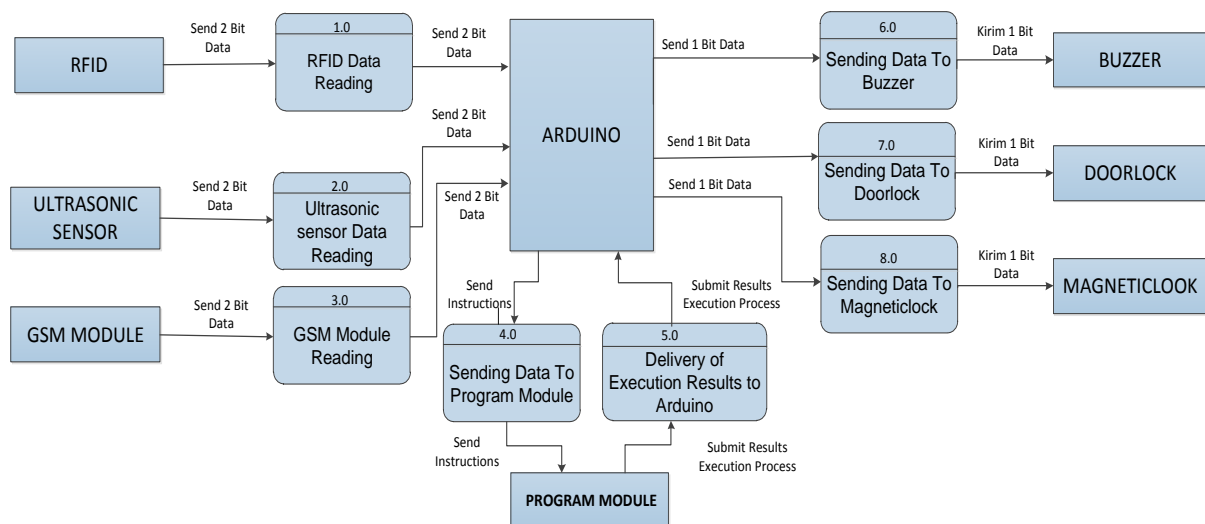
RFID

Send 2 Bit Data

1.0

RFID Data Reading

Send 2 Bit Data

ARDUINO

Send 1 Bit Data

6.0

Sending Data To Buzzer

Kirim 1 Bit Data

BUZZER

Send 2 Bit Data

ULTRASONIC SENSOR

Send 2 Bit Data

2.0

Ultrasonic sensor Data Reading

Send 2 Bit Data

Send 1 Bit Data

7.0

Sending Data To Doorlock

Kirim 1 Bit Data

DOORLOCK

Send 1 Bit Data

8.0

Sending Data To Magneticlock

Kirim 1 Bit Data

MAGNETICLOOK

GSM MODULE

Send 2 Bit Data

3.0

GSM Module Reading

Send Instructions

Submit Results Execution Process

4.0

Sending Data To Program Module

5.0

Delivery of Execution Results to Arduino

Send Instructions

Submit Results Execution Process

PROGRAM MODULE